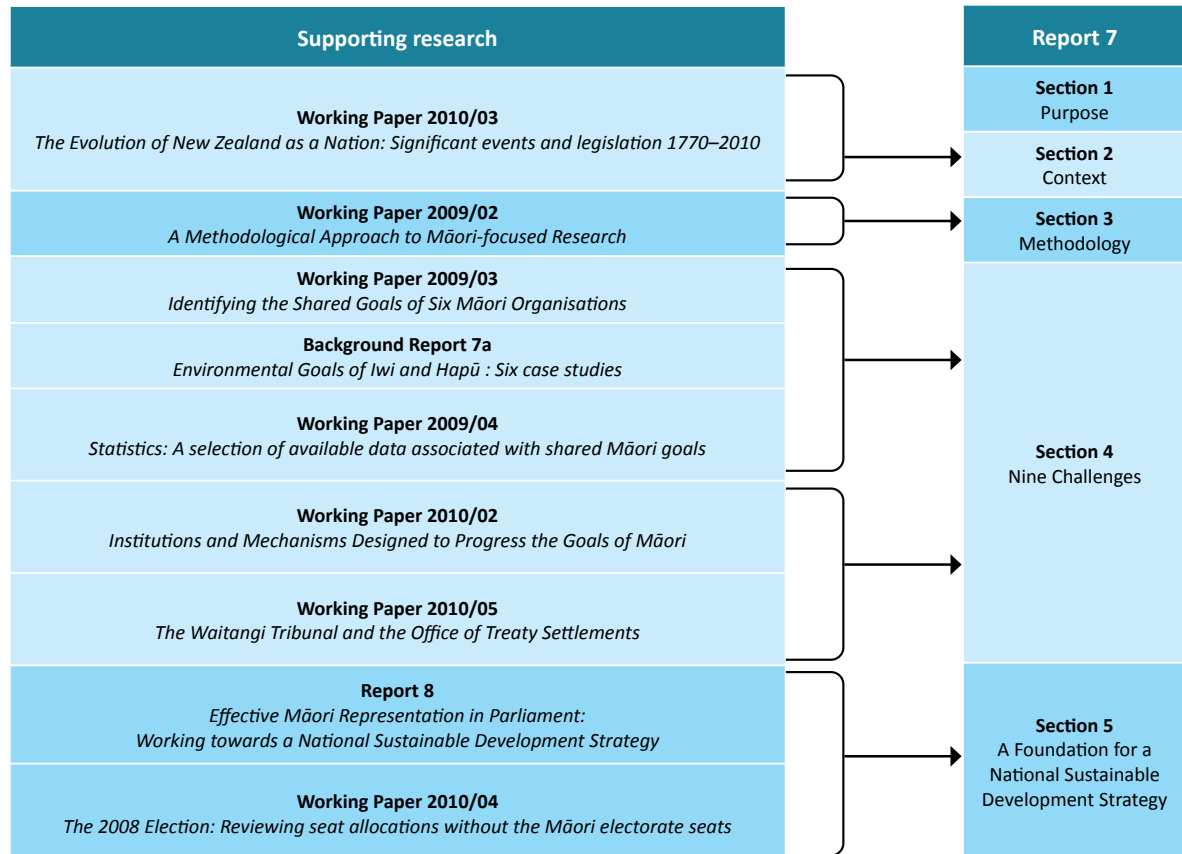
Supporting research

Working Paper 2010/03
*The Evolution of New Zealand as a Nation: Significant events and legislation 1770–2010*

Working Paper 2009/02
*A Methodological Approach to Māori-focused Research*

Working Paper 2009/03
*Identifying the Shared Goals of Six Māori Organisations*

Background Report 7a
*Environmental Goals of Iwi and Hapū : Six case studies*

Working Paper 2009/04
*Statistics: A selection of available data associated with shared Māori goals*

Working Paper 2010/02
*Institutions and Mechanisms Designed to Progress the Goals of Māori*

Working Paper 2010/05
*The Waitangi Tribunal and the Office of Treaty Settlements*

Report 8
*Effective Māori Representation in Parliament: Working towards a National Sustainable Development Strategy*

Working Paper 2010/04
*The 2008 Election: Reviewing seat allocations without the Māori electorate seats*

Report 7

Section 1
Purpose

Section 2
Context

Section 3
Methodology

Section 4
Nine Challenges

Section 5
A Foundation for a National Sustainable Development Strategy